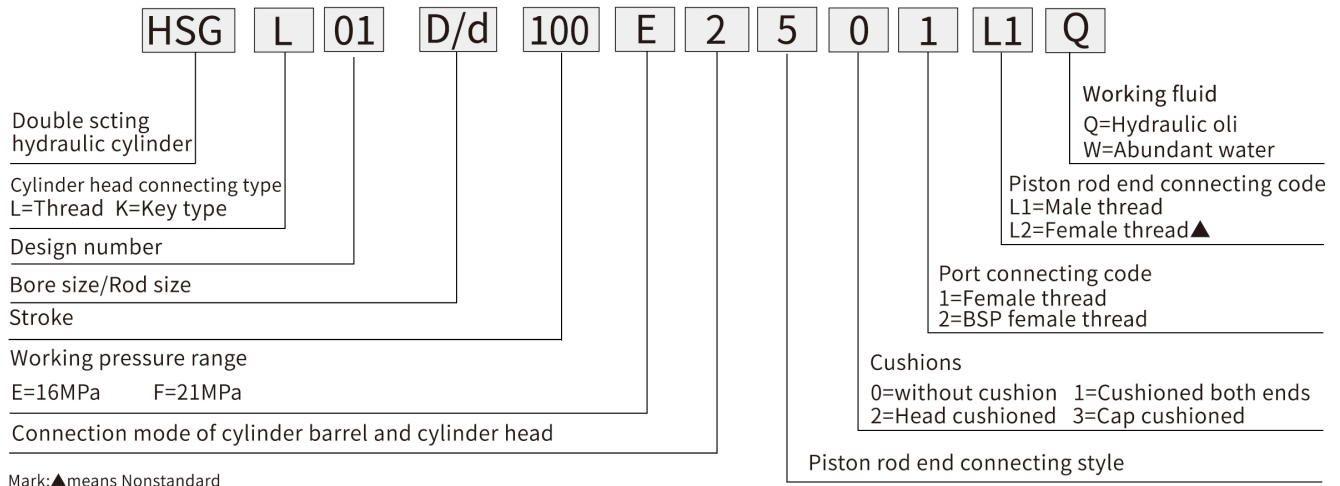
HSG L 01 D/d 100 E 2 5 0 1 L1 Q

Double scting hydraulic cylinder

Cylinder head connecting type
L=Thread K=Key type

Design number

Bore size/Rod size

Stroke

Working pressure range
E=16MPa F=21MPa

Connection mode of cylinder barrel and cylinder head

Mark:▲means Nonstandard

Working fluid
Q=Hydraulic oli
W=Abundant water

Piston rod end connecting code
L1=Male thread
L2=Female thread▲

Port connecting code
1=Female thread
2=BSP female thread

Cushions
0=without cushion 1=Cushioned both ends
2=Head cushioned 3=Cap cushioned

Piston rod end connecting style